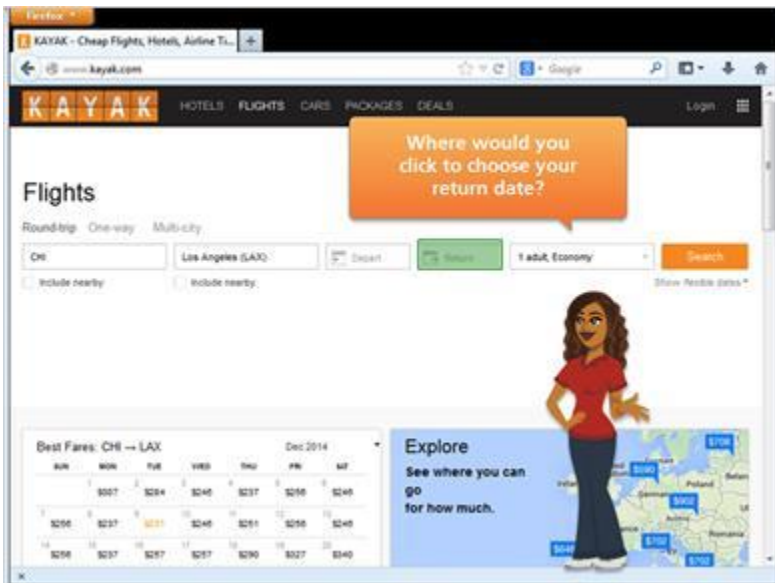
Firefox

KAYAK - Cheap Flights, Hotels, Airline Ti...

www.kayak.com

Google

KAYAK HOTELS FLIGHTS CARS PACKAGES DEALS Login

Where would you click to choose your return date?

Flights

Round-trip One-way Multi-city

CHI

Los Angeles (LAX)

Depart

Return

1 adult, Economy

Search

Include nearby

Include nearby

Show flexible dates

Best Fares: CHI → LAX

Dec 2014

| SUN | MON | TUE | WED | THU | FRI | SAT |
|---|---|---|---|---|---|---|
| | $307 | $284 | $246 | $237 | $256 | $246 |
| $256 | $237 | $231 | $246 | $251 | $256 | $246 |
| $256 | $237 | $257 | $257 | $290 | $327 | $340 |

Explore

See where you can go for how much.

$706

$590

Poland

$902

$702

Romania

$646

$702